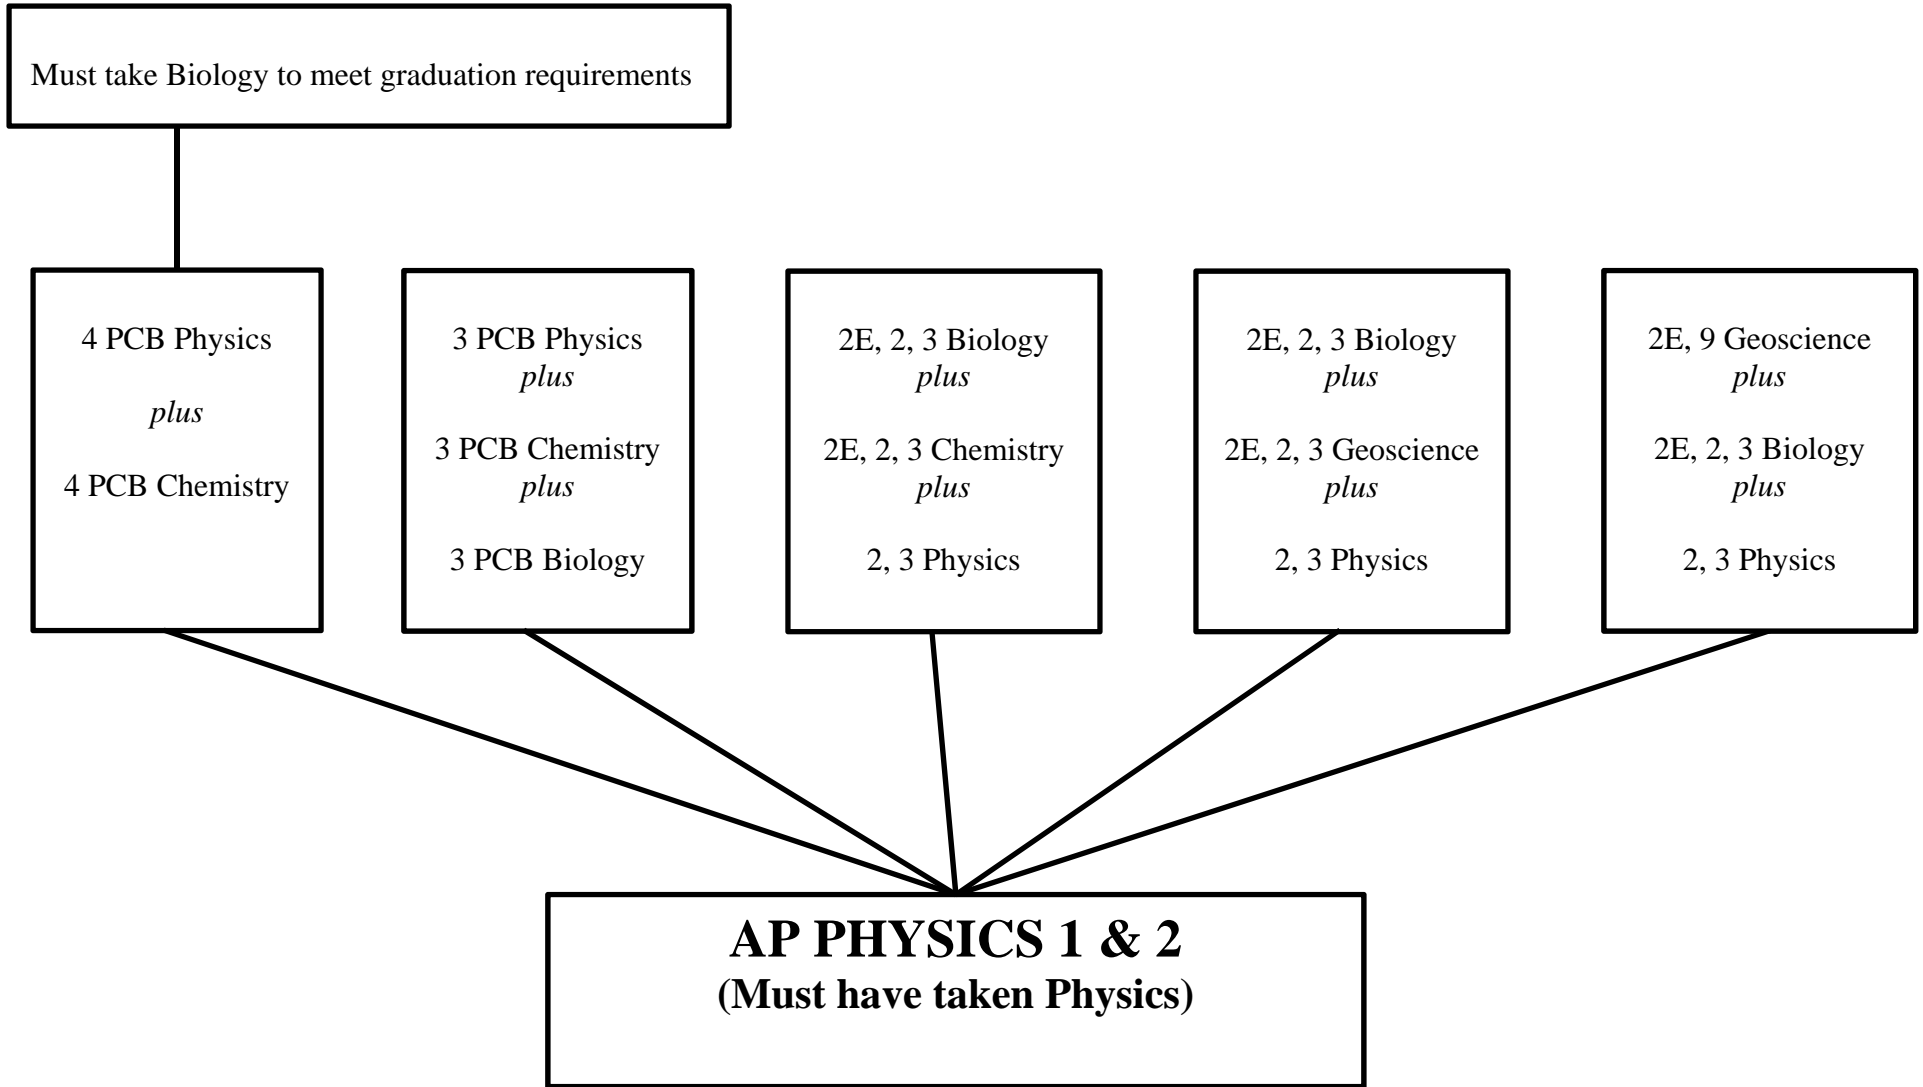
Must take Biology to meet graduation requirements

4 PCB Physics

plus

4 PCB Chemistry

3 PCB Physics
plus

3 PCB Chemistry
plus

3 PCB Biology

2E, 2, 3 Biology
plus

2E, 2, 3 Chemistry
plus

2, 3 Physics

2E, 2, 3 Biology
plus

2E, 2, 3 Geoscience
plus

2, 3 Physics

2E, 9 Geoscience
plus

2E, 2, 3 Biology
plus

2, 3 Physics

AP PHYSICS 1 & 2
(Must have taken Physics)